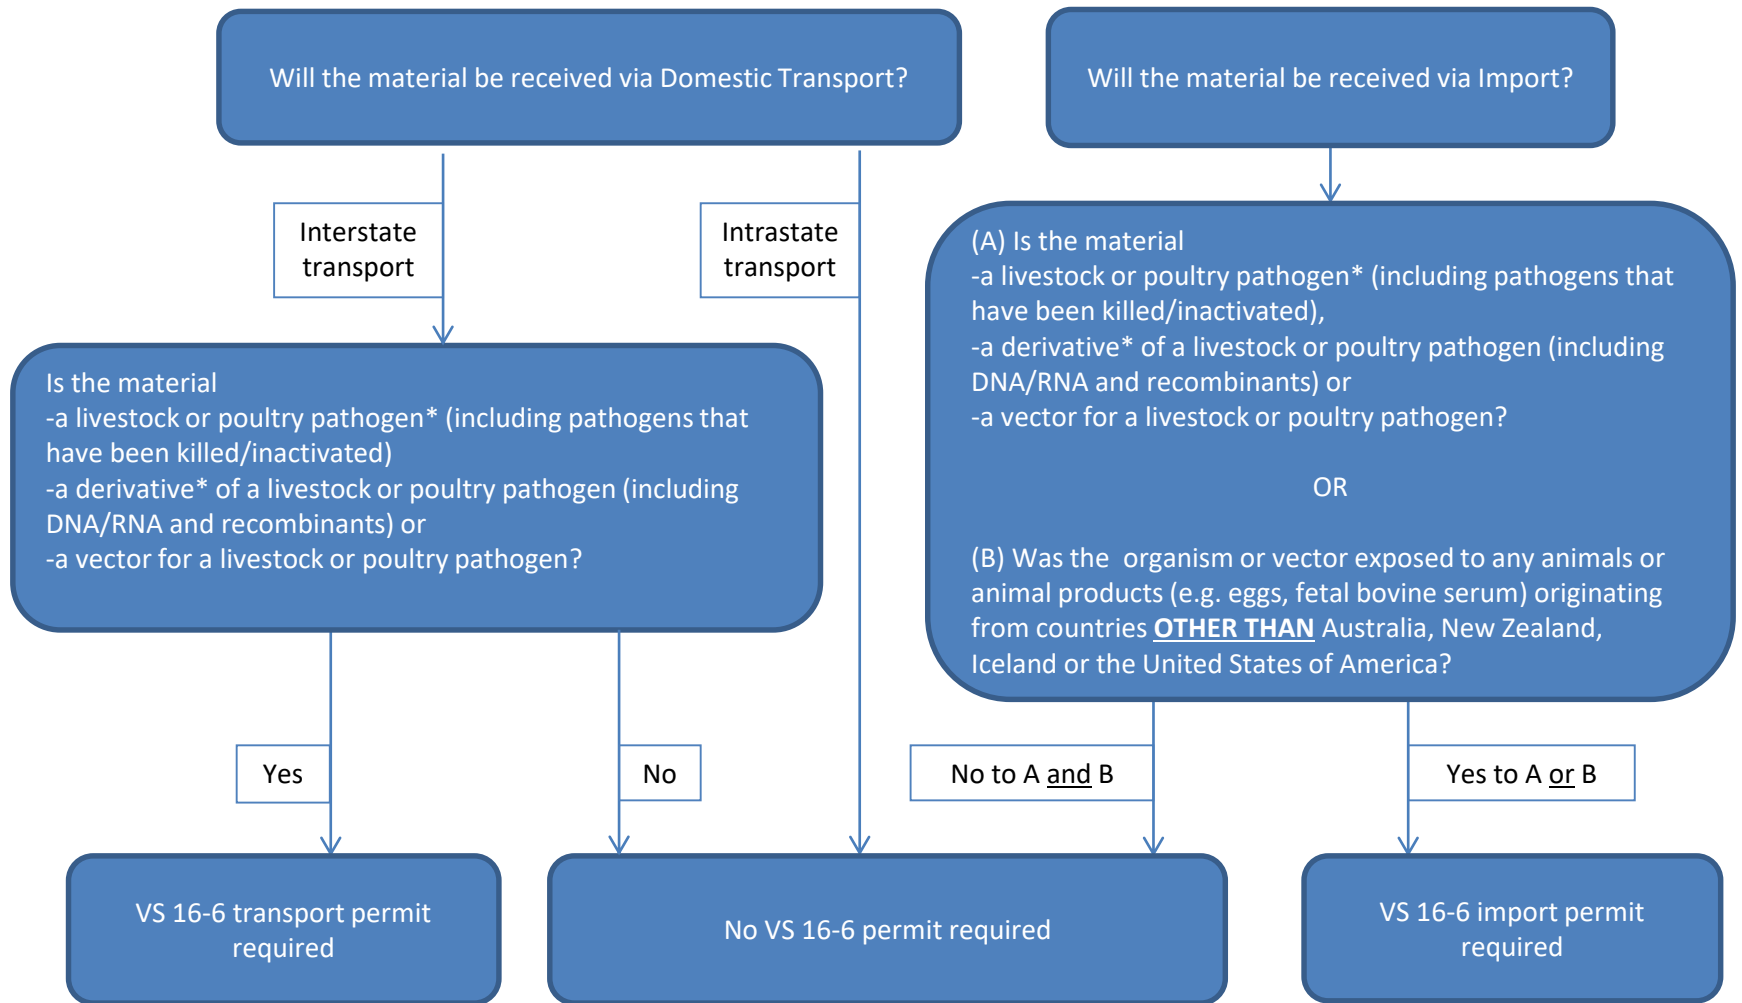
Will the material be received via Domestic Transport?

Will the material be received via Import?

Interstate transport

Intrastate transport

(A) Is the material
-a livestock or poultry pathogen* (including pathogens that have been killed/inactivated),
-a derivative* of a livestock or poultry pathogen (including DNA/RNA and recombinants) or
-a vector for a livestock or poultry pathogen?

OR

(B) Was the organism or vector exposed to any animals or animal products (e.g. eggs, fetal bovine serum) originating from countries OTHER THAN Australia, New Zealand, Iceland or the United States of America?

Is the material
-a livestock or poultry pathogen* (including pathogens that have been killed/inactivated)
-a derivative* of a livestock or poultry pathogen (including DNA/RNA and recombinants) or
-a vector for a livestock or poultry pathogen?

Yes

No

No to A and B

Yes to A or B

VS 16-6 transport permit required

No VS 16-6 permit required

VS 16-6 import permit required